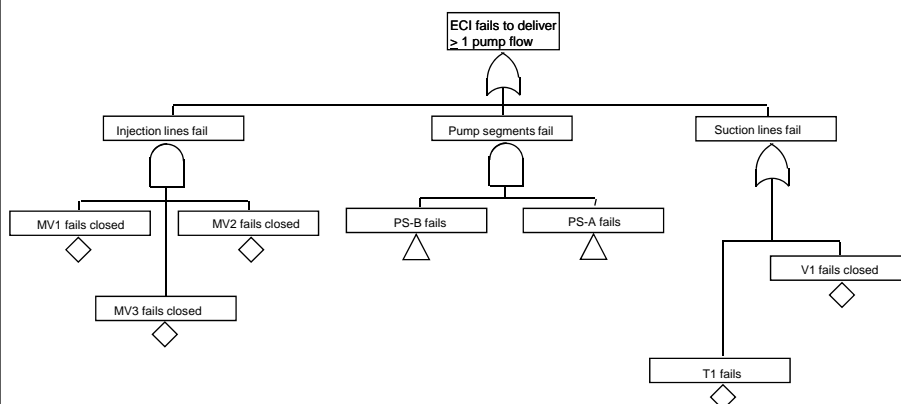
ECI fails to deliver $\geq$ 1 pump flow

Injection lines fail

Pump segments fail

Suction lines fail

MV1 fails closed

MV2 fails closed

MV3 fails closed

PS-B fails

PS-A fails

V1 fails closed

T1 fails